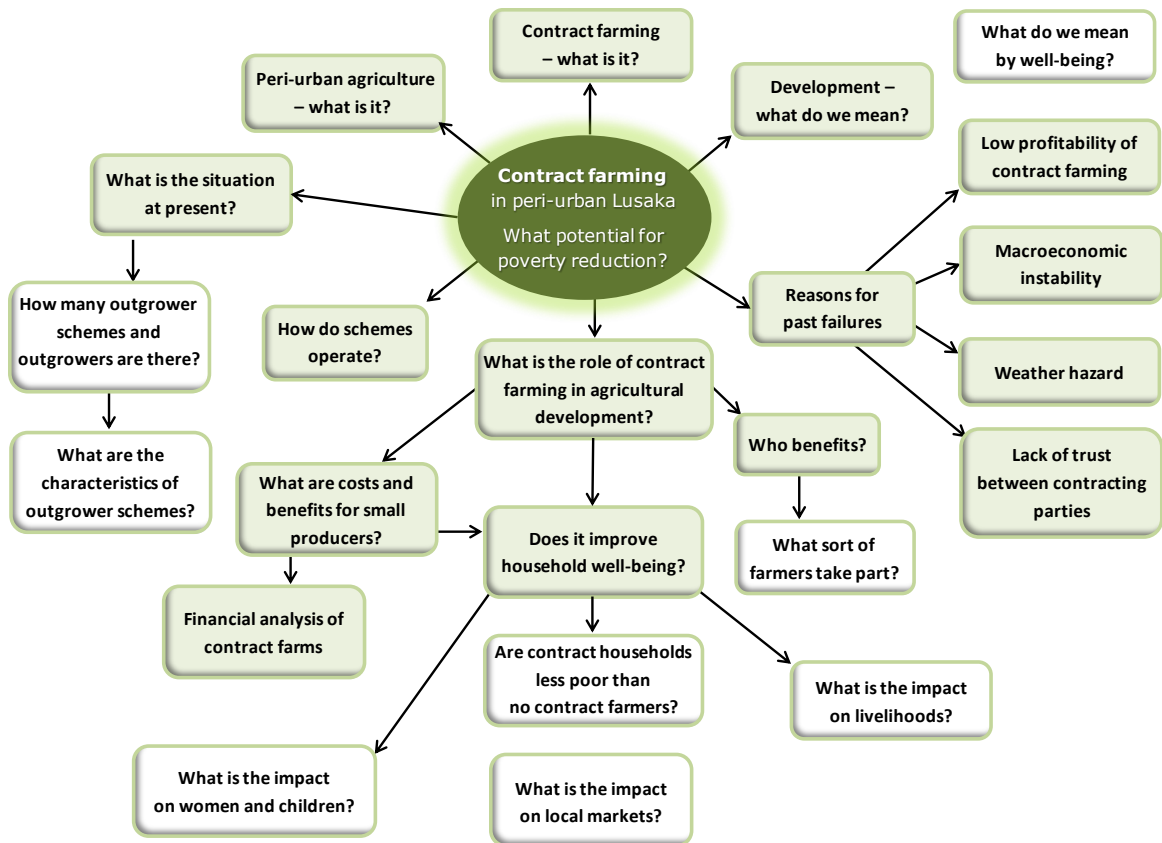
Contract farming
in peri-urban Lusaka
What potential for poverty reduction?

Contract farming – what is it?

What do we mean by well-being?

Peri-urban agriculture – what is it?

Development – what do we mean?

What is the situation at present?

Low profitability of contract farming

How many outgrower schemes and outgrowers are there?

Macroeconomic instability

Reasons for past failures

How do schemes operate?

What is the role of contract farming in agricultural development?

Weather hazard

What are the characteristics of outgrower schemes?

Who benefits?

Lack of trust between contracting parties

What are costs and benefits for small producers?

Does it improve household well-being?

What sort of farmers take part?

Financial analysis of contract farms

Are contract households less poor than no contract farmers?

What is the impact on livelihoods?

What is the impact on women and children?

What is the impact on local markets?